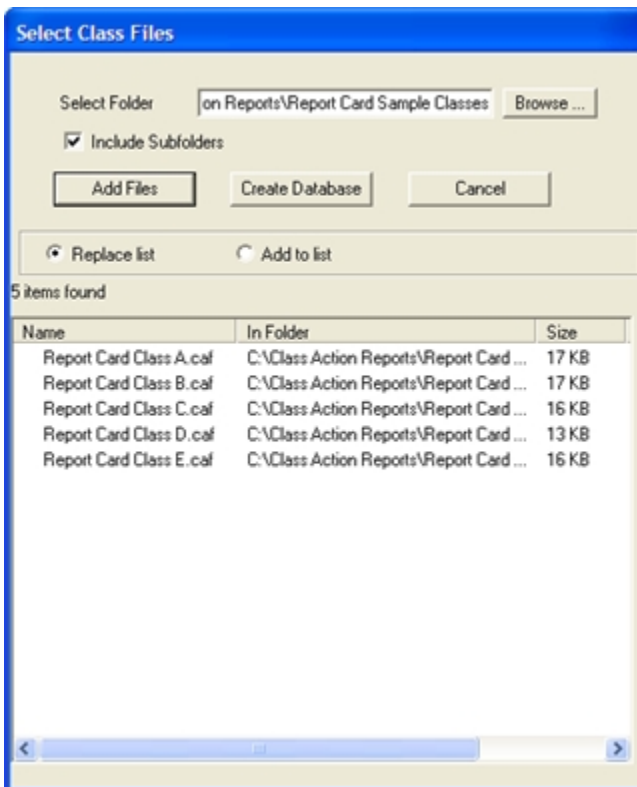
Select Class Files

Select Folder on Reports\Report Card Sample Classes Browse ...

Include Subfolders

Add Files Create Database Cancel

Replace list Add to list

5 items found

| Name | In Folder | Size |
|---|---|---|
| Report Card Class A.caf | C:\Class Action Reports\Report Card ... | 17 KB |
| Report Card Class B.caf | C:\Class Action Reports\Report Card ... | 17 KB |
| Report Card Class C.caf | C:\Class Action Reports\Report Card ... | 16 KB |
| Report Card Class D.caf | C:\Class Action Reports\Report Card ... | 13 KB |
| Report Card Class E.caf | C:\Class Action Reports\Report Card ... | 16 KB |